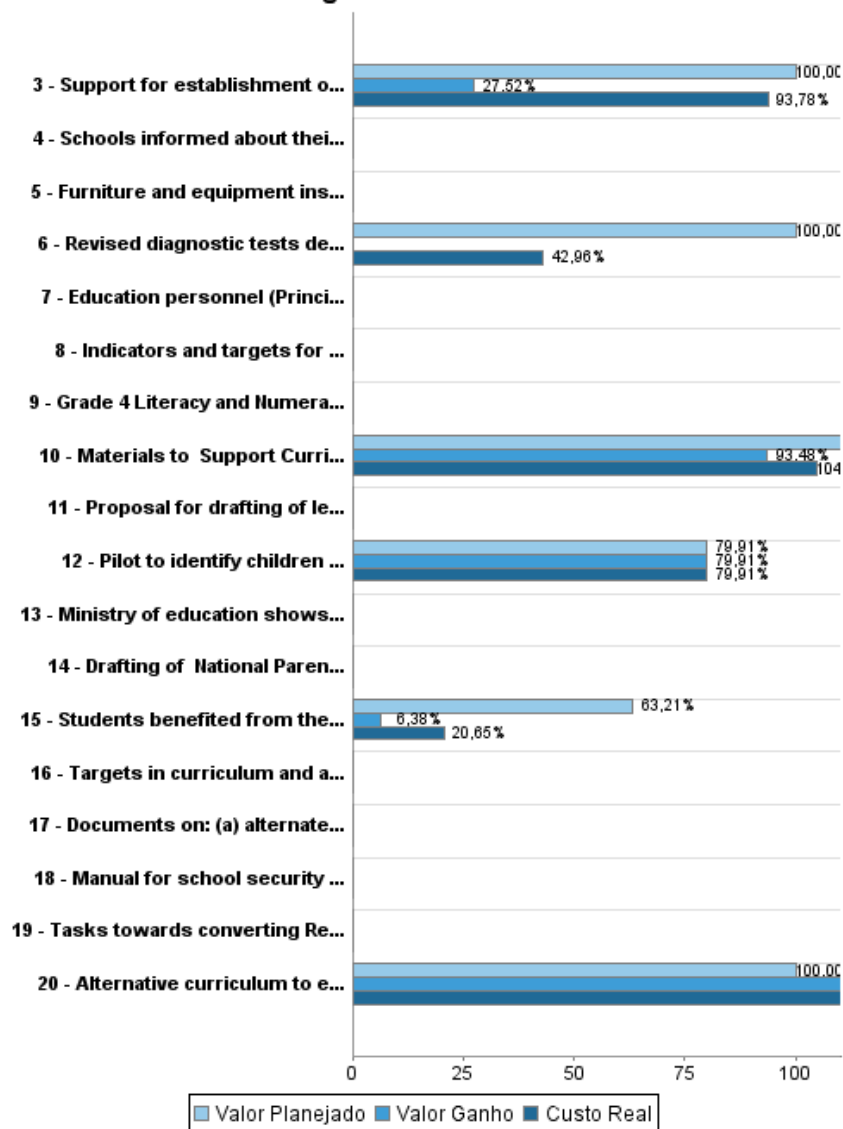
3 - Support for establishment o...
100,00
27,52%
93,78%
4 - Schools informed about thei...
5 - Furniture and equipment ins...
6 - Revised diagnostic tests de...
100,00
42,96%
7 - Education personnel (Princi...
8 - Indicators and targets for ...
9 - Grade 4 Literacy and Numera...
10 - Materials to Support Curri...
93,48%
104
11 - Proposal for drafting of le...
12 - Pilot to identify children ...
79,91%
79,91%
79,91%
13 - Ministry of education shows...
14 - Drafting of National Paren...
15 - Students benefited from the...
63,21%
6,38%
20,65%
16 - Targets in curriculum and a...
17 - Documents on: (a) alternate...
18 - Manual for school security ...
19 - Tasks towards converting Re...
20 - Alternative curriculum to e...
100,00
0
25
50
75
100
Valor Planejado Valor Ganho Custo Real